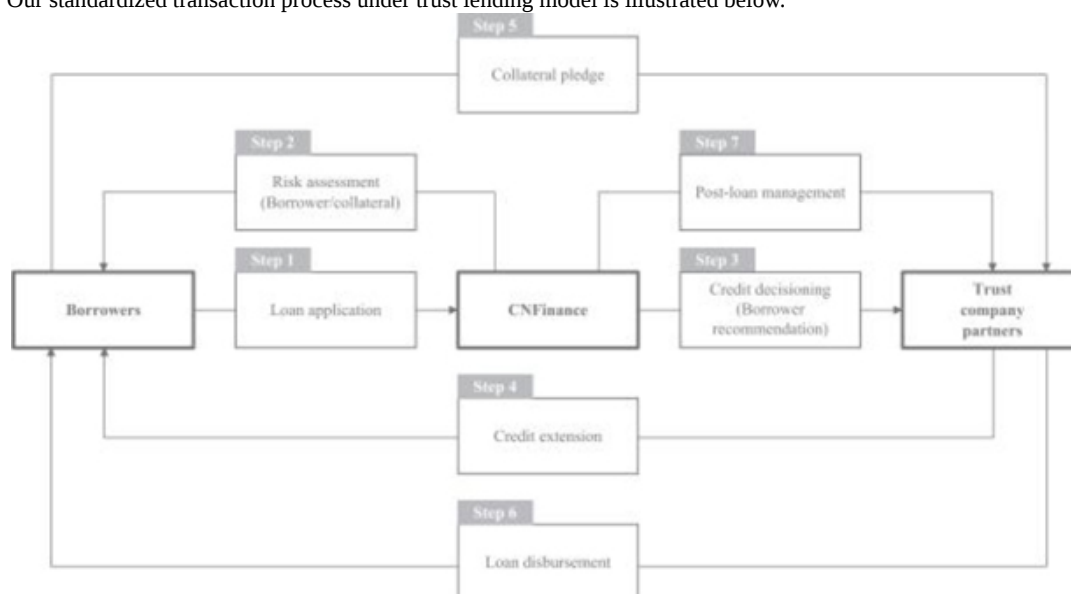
Our standardized transaction process under trust lending model is illustrated below.

Step 5
Collateral pledge

Step 2
Risk assessment (Borrower/collateral)

Step 7
Post-loan management

Step 1
Loan application

Step 3
Credit decisioning (Borrower recommendation)

Borrowers

CNFinance

Trust company partners

Step 4
Credit extension

Step 6
Loan disbursement